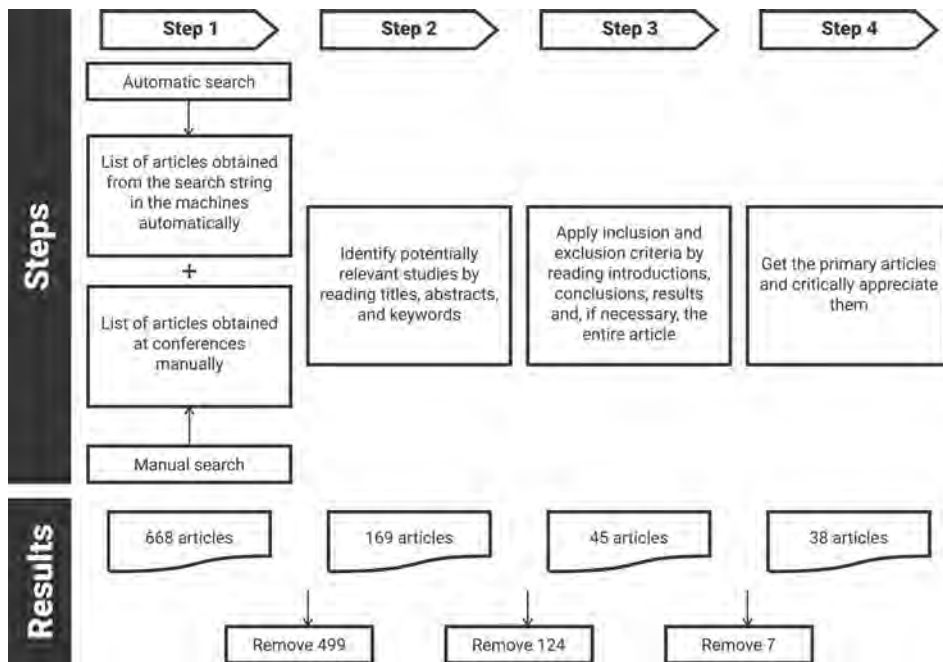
Steps

Step 1

Step 2

Step 3

Step 4

Automatic search

List of articles obtained from the search string in the machines automatically

+

List of articles obtained at conferences manually

Manual search

Identify potentially relevant studies by reading titles, abstracts, and keywords

Apply inclusion and exclusion criteria by reading introductions, conclusions, results and, if necessary, the entire article

Get the primary articles and critically appreciate them

Results

668 articles

169 articles

45 articles

38 articles

Remove 499

Remove 124

Remove 7